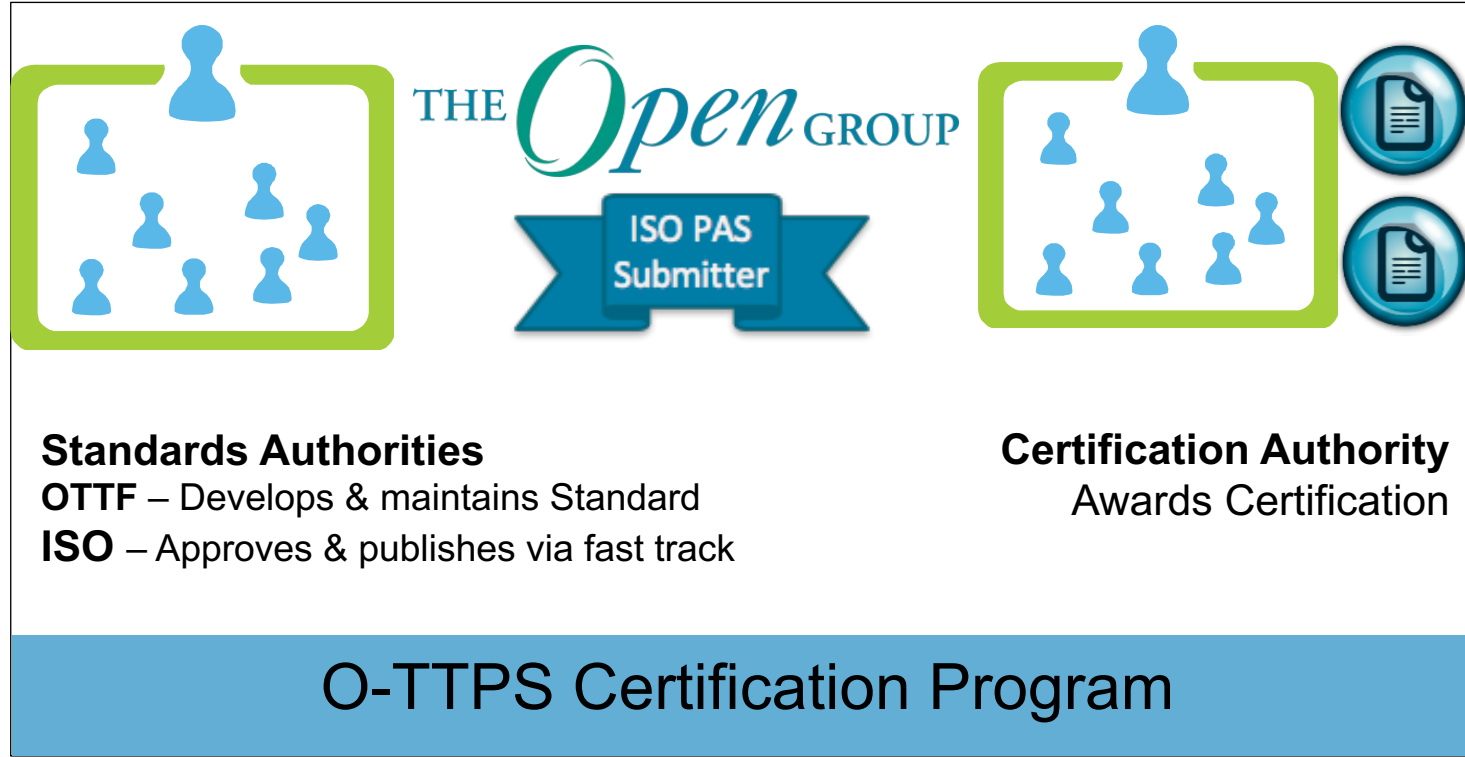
THE Open GROUP

ISO PAS Submitter

**Standards Authorities**
**OTTF** – Develops & maintains Standard
**ISO** – Approves & publishes via fast track

**Certification Authority**
Awards Certification

O-TTPS Certification Program